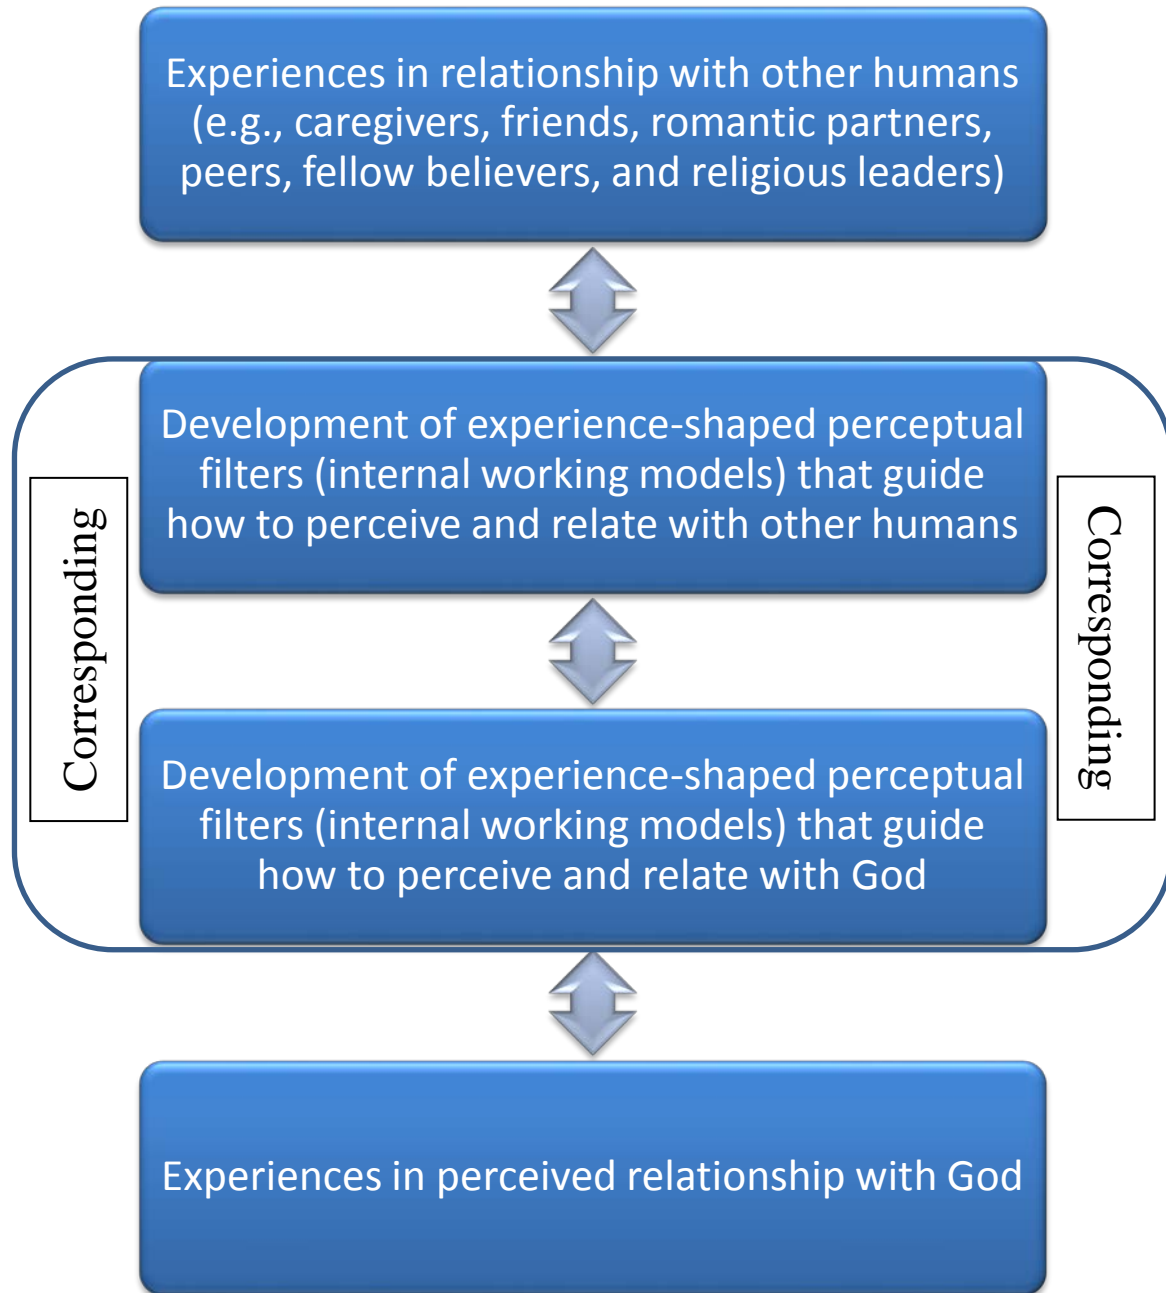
Experiences in relationship with other humans (e.g., caregivers, friends, romantic partners, peers, fellow believers, and religious leaders)

Corresponding

Development of experience-shaped perceptual filters (internal working models) that guide how to perceive and relate with other humans

Corresponding

Development of experience-shaped perceptual filters (internal working models) that guide how to perceive and relate with God

Experiences in perceived relationship with God